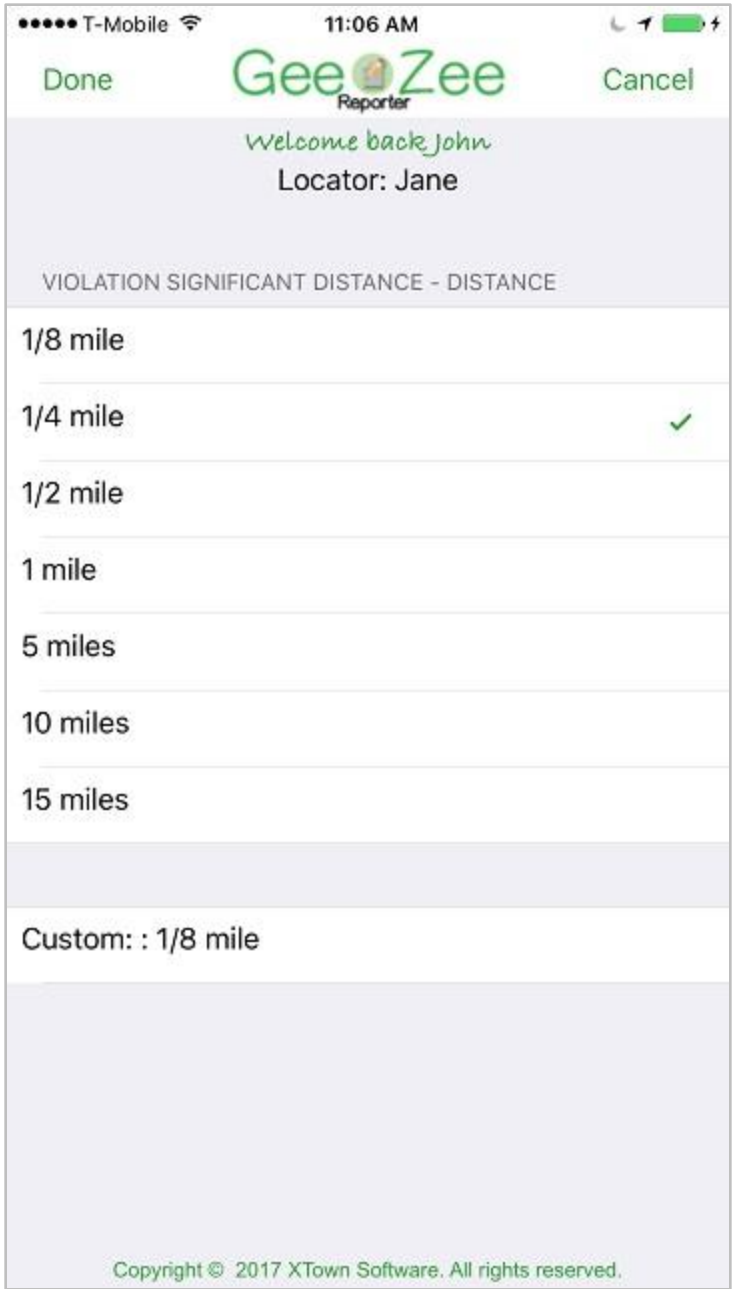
●●●●● T-Mobile 11:06 AM

Done GeeZee Reporter Cancel

Welcome back John
Locator: Jane

VIOLATION SIGNIFICANT DISTANCE - DISTANCE

1/8 mile

1/4 mile ✓

1/2 mile

1 mile

5 miles

10 miles

15 miles

Custom: : 1/8 mile

Copyright © 2017 XTown Software. All rights reserved.